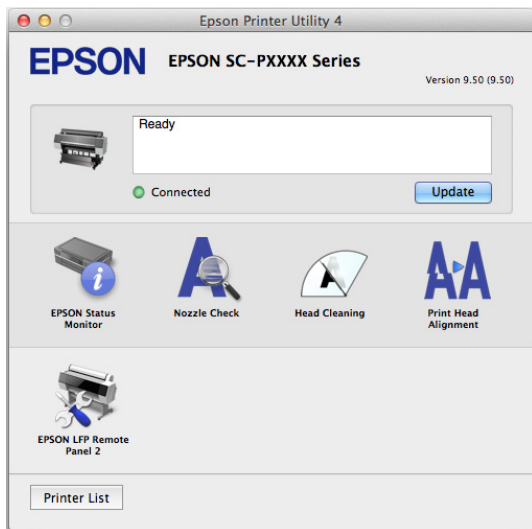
Epson Printer Utility 4

EPSON

EPSON SC-PXXXX Series

Version 9.50 (9.50)

Ready

Connected

Update

EPSON Status Monitor

Nozzle Check

Head Cleaning

Print Head Alignment

EPSON LFP Remote Panel 2

Printer List